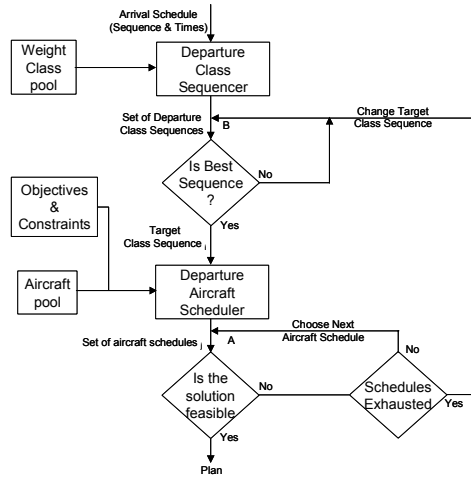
Arrival Schedule (Sequence & Times)

Weight Class pool

Departure Class Sequencer

Set of Departure Class Sequences

B

Change Target Class Sequence

Is Best Sequence ?

No

Yes

Objectives & Constraints

Target Class Sequence i

Aircraft pool

Departure Aircraft Scheduler

Set of aircraft schedules j

A

Choose Next Aircraft Schedule

No

Is the solution feasible

No

Schedules Exhausted

Yes

Yes

Plan